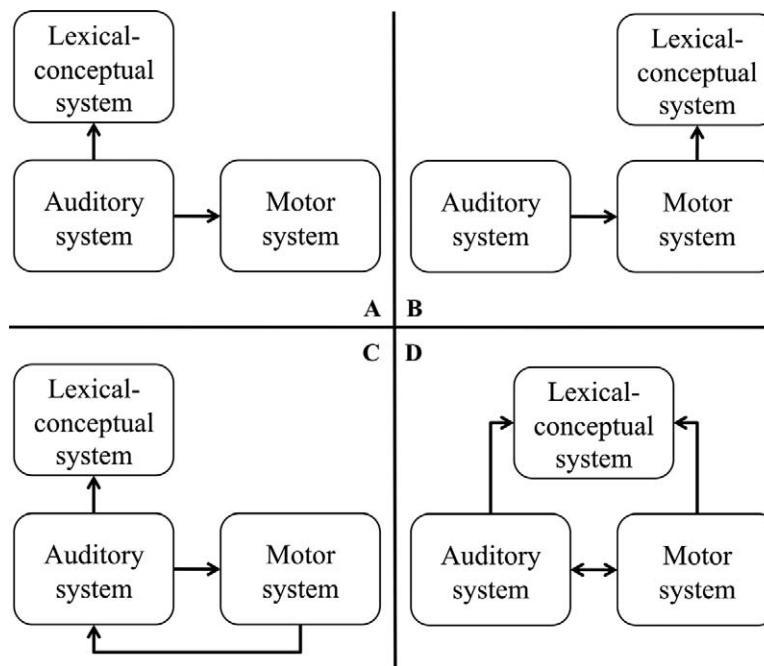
Lexical-conceptual system

Auditory system

Motor system

A

B

Lexical-conceptual system

Auditory system

Motor system

C

D

Lexical-conceptual system

Auditory system

Motor system

Lexical-conceptual system

Auditory system

Motor system